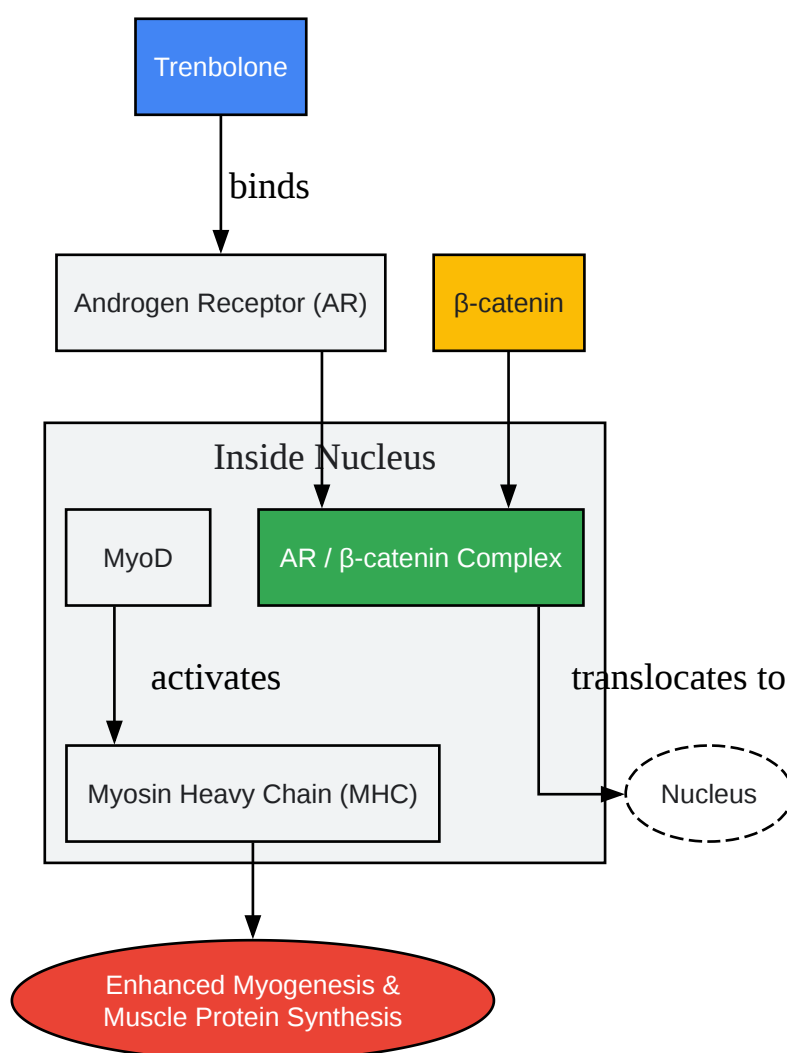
Trenbolone

binds

Androgen Receptor (AR)

β-catenin

Inside Nucleus

MyoD

AR / β-catenin Complex

activates

translocates to

Myosin Heavy Chain (MHC)

Nucleus

Enhanced Myogenesis & Muscle Protein Synthesis